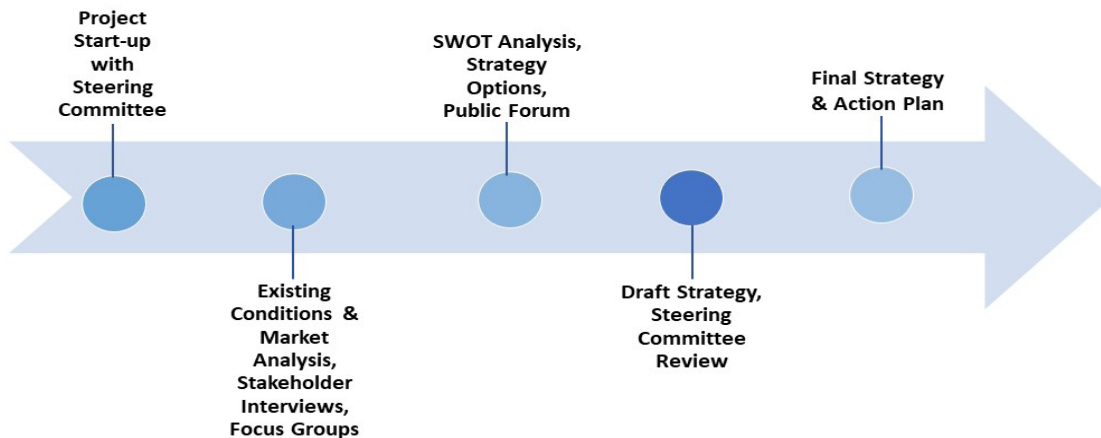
Project Start-up with Steering Committee

Existing Conditions & Market Analysis, Stakeholder Interviews, Focus Groups

SWOT Analysis, Strategy Options, Public Forum

Draft Strategy, Steering Committee Review

Final Strategy & Action Plan